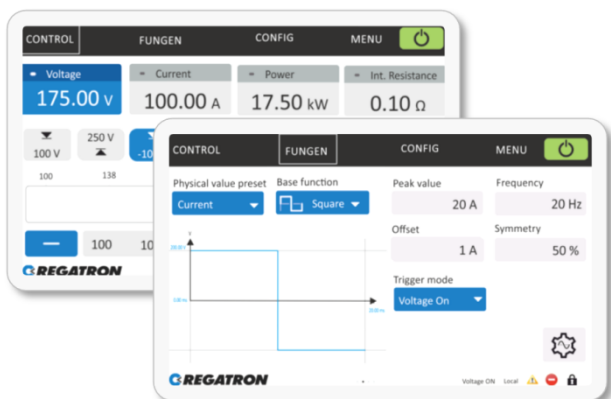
CONTROL FUNGEN CONFIG MENU

Voltage
175.00 V

Current
100.00 A

Power
17.50 kW

Int. Resistance
0.10 Ω

100 V

250 V

-10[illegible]

100 138

100 10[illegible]

REGATRON

CONTROL FUNGEN CONFIG MENU

Physical value preset
Current

Base function
Square

Peak value
20 A

Frequency
20 Hz

Offset
1 A

Symmetry
50 %

Trigger mode
Voltage On

y

20.00 A

1.00 A

20.00 ms

x

REGATRON

Voltage ON Local